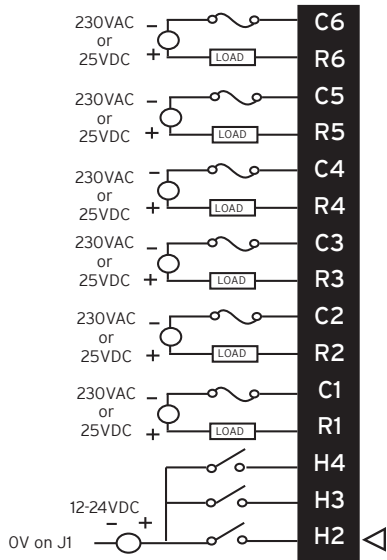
230VAC – or 25VDC + LOAD C6 R6

230VAC – or 25VDC + LOAD C5 R5

230VAC – or 25VDC + LOAD C4 R4

230VAC – or 25VDC + LOAD C3 R3

230VAC – or 25VDC + LOAD C2 R2

230VAC – or 25VDC + LOAD C1 R1

H4

H3

12-24VDC – +

0V on J1 H2